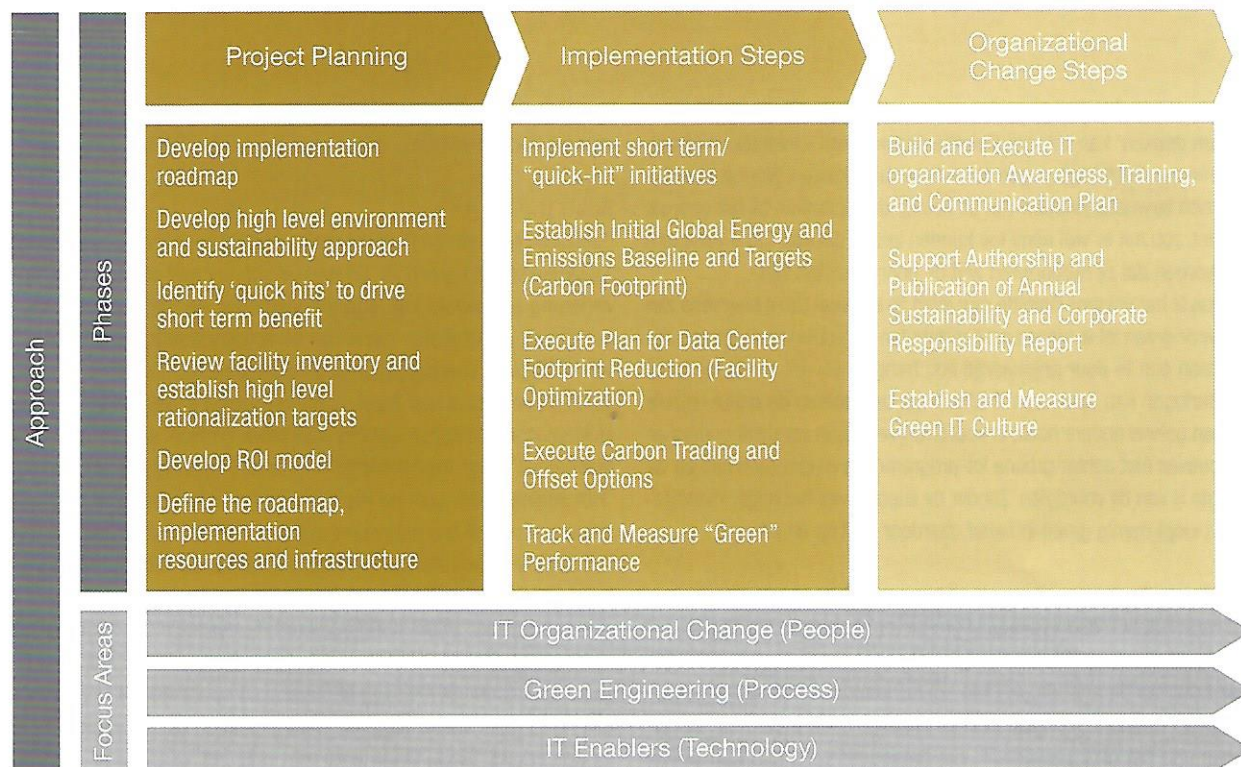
Approach

Phases

Project Planning

Implementation Steps

Organizational Change Steps

Develop implementation roadmap

Develop high level environment and sustainability approach

Identify 'quick hits' to drive short term benefit

Review facility inventory and establish high level rationalization targets

Develop ROI model

Define the roadmap, implementation resources and infrastructure

Implement short term/ "quick-hit" initiatives

Establish Initial Global Energy and Emissions Baseline and Targets (Carbon Footprint)

Execute Plan for Data Center Footprint Reduction (Facility Optimization)

Execute Carbon Trading and Offset Options

Track and Measure "Green" Performance

Build and Execute IT organization Awareness, Training, and Communication Plan

Support Authorship and Publication of Annual Sustainability and Corporate Responsibility Report

Establish and Measure Green IT Culture

Focus Areas

IT Organizational Change (People)

Green Engineering (Process)

IT Enablers (Technology)